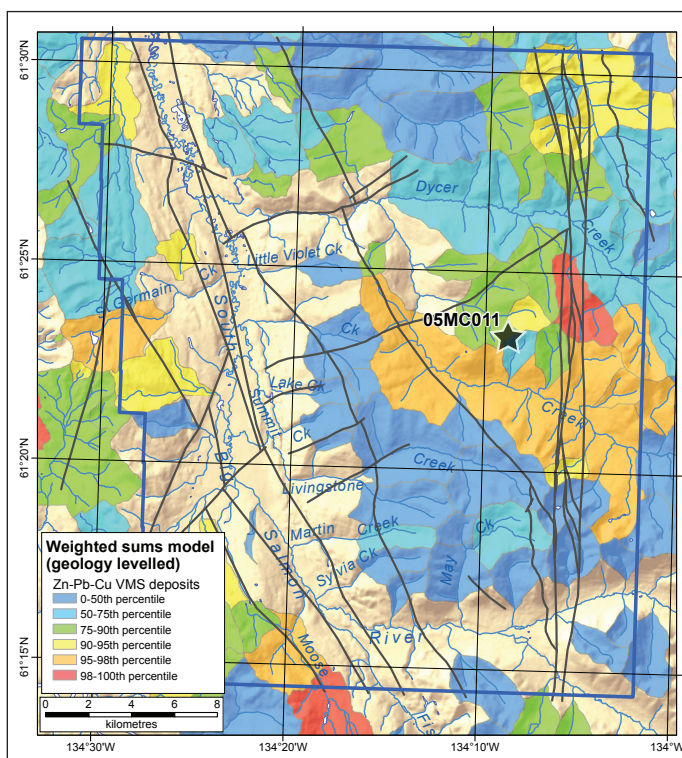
61°30'N

61°25'N

61°20'N

61°15'N

Dycer

Creek

Little Violet Ck

St Germain

Ck

South

05MC011

Ck

Lake Ck

Summit

Ck

Creek

Big

Creek

Livingstone

Martin

Creek

Sylvia Ck

Salmon

May

Ck

River

Moose

Fis

Weighted sums model (geology levelled)

Zn-Pb-Cu VMS deposits

0-50th percentile

50-75th percentile

75-90th percentile

90-95th percentile

95-98th percentile

98-100th percentile

0 2 4 6 8

kilometres

134°30'W

134°20'W

134°10'W

134°W